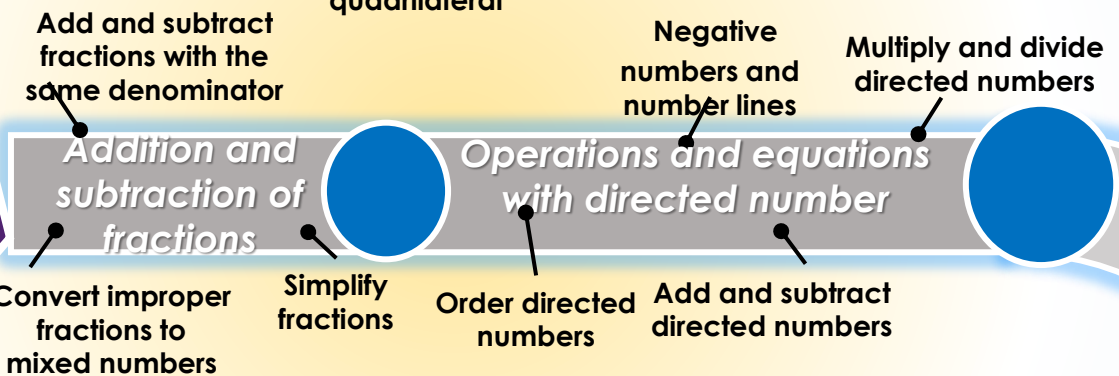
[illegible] quadrilateral

Add and subtract fractions with the same denominator

Negative numbers and number lines

Multiply and divide directed numbers

Addition and subtraction of fractions

Operations and equations with directed number

Convert improper fractions to mixed numbers

Simplify fractions

Order directed numbers

Add and subtract directed numbers